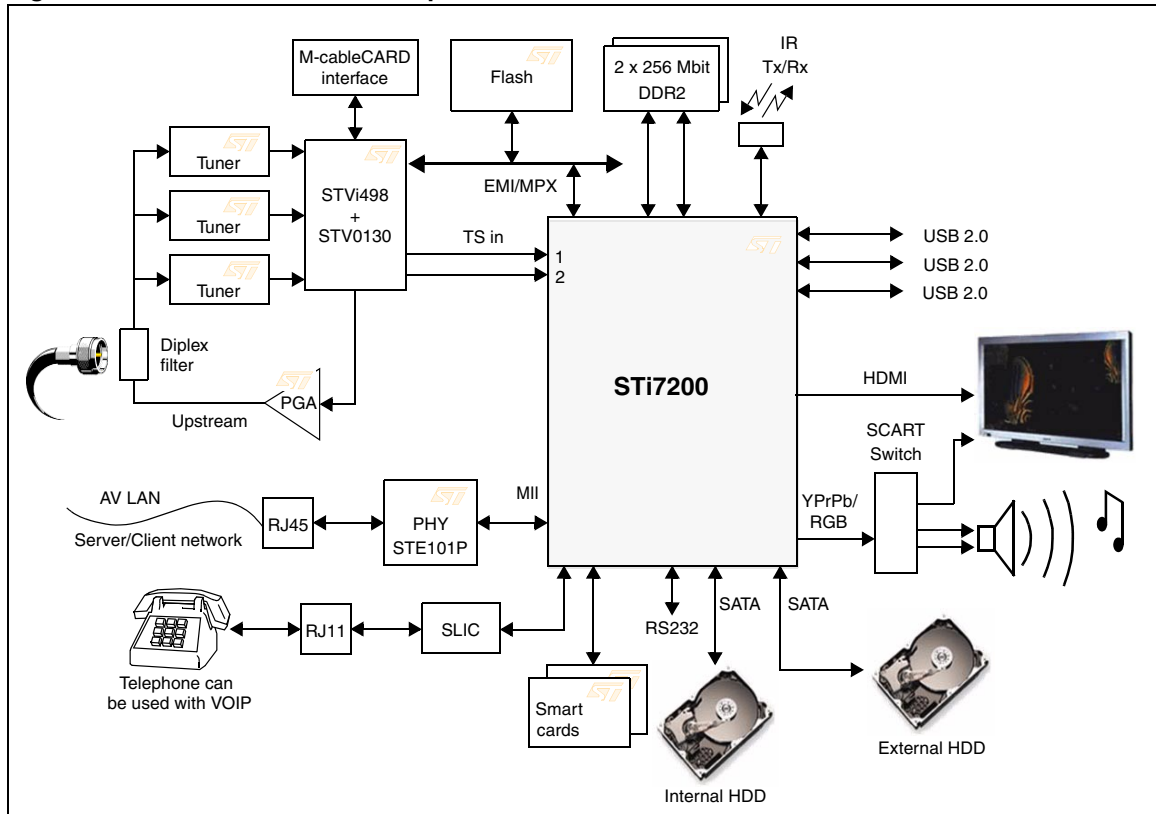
M-cableCARD interface

Flash

2 x 256 Mbit DDR2

IR Tx/Rx

Tuner

Tuner

Tuner

STVi498 + STV0130

EMI/MPX

TS in

1

2

USB 2.0

USB 2.0

USB 2.0

Diplex filter

PGA

Upstream

STi7200

HDMI

SCART Switch

AV LAN

Server/Client network

RJ45

PHY STE101P

MII

YPrPb/ RGB

RJ11

SLIC

RS232

SATA

SATA

Telephone can be used with VOIP

Smart cards

Internal HDD

External HDD